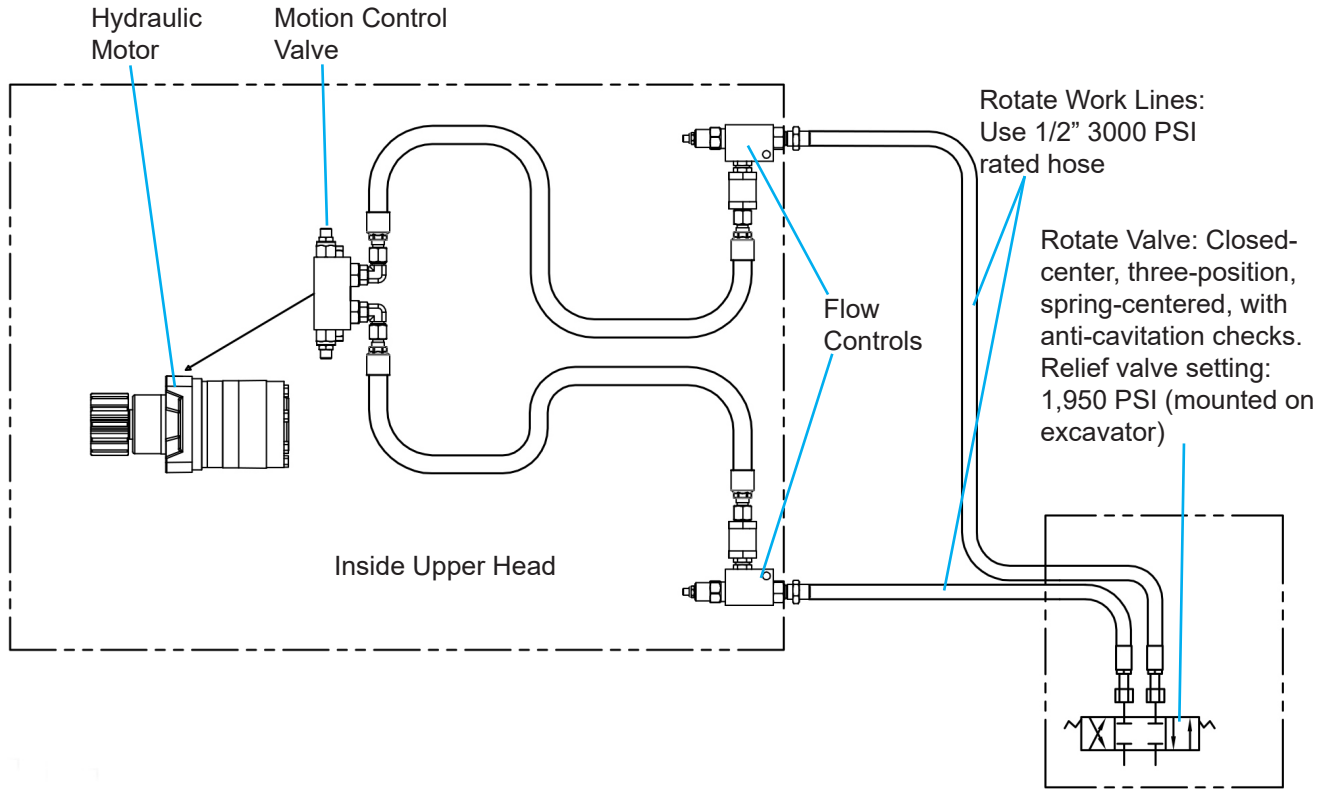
Hydraulic Motor

Motion Control Valve

Rotate Work Lines: Use 1/2” 3000 PSI rated hose

Rotate Valve: Closed-center, three-position, spring-centered, with anti-cavitation checks. Relief valve setting: 1,950 PSI (mounted on excavator)

Flow Controls

Inside Upper Head